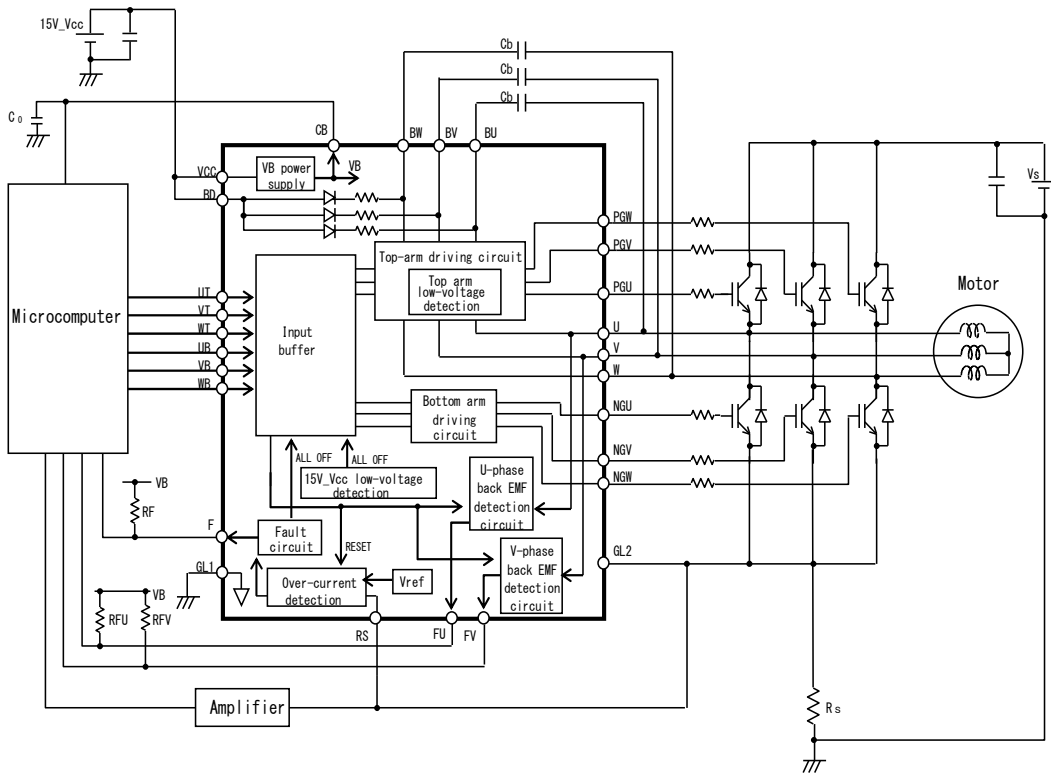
15V_Vcc

Cb
Cb
Cb

$C_0$

CB
BW
BV
BU

VCC
VB power supply
VB
BD

Vs

PGW
PGV
Top-arm driving circuit
Top arm low-voltage detection
PGU

Motor

Microcomputer

UT
VT
WT
UB
VB
WB

Input buffer

U
V
W

Bottom arm driving circuit
NGU
NGV
NGW

ALL OFF
ALL OFF
15V_Vcc low-voltage detection

U-phase back EMF detection circuit

VB
RF
F
Fault circuit
RESET

V-phase back EMF detection circuit
GL2

GL1
Over-current detection
Vref

VB
RFU
RFV

RS
FU
FV

Amplifier

Rs